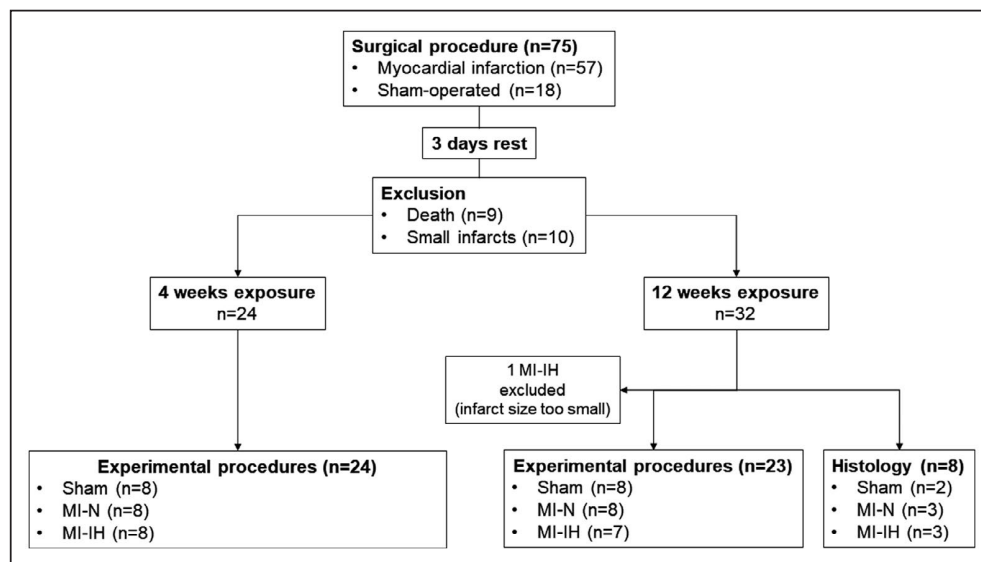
Surgical procedure (n=75)
• Myocardial infarction (n=57)
• Sham-operated (n=18)

3 days rest

Exclusion
• Death (n=9)
• Small infarcts (n=10)

4 weeks exposure
n=24

12 weeks exposure
n=32

1 MI-IH
excluded
(infarct size too small)

Experimental procedures (n=24)
• Sham (n=8)
• MI-N (n=8)
• MI-IH (n=8)

Experimental procedures (n=23)
• Sham (n=8)
• MI-N (n=8)
• MI-IH (n=7)

Histology (n=8)
• Sham (n=2)
• MI-N (n=3)
• MI-IH (n=3)